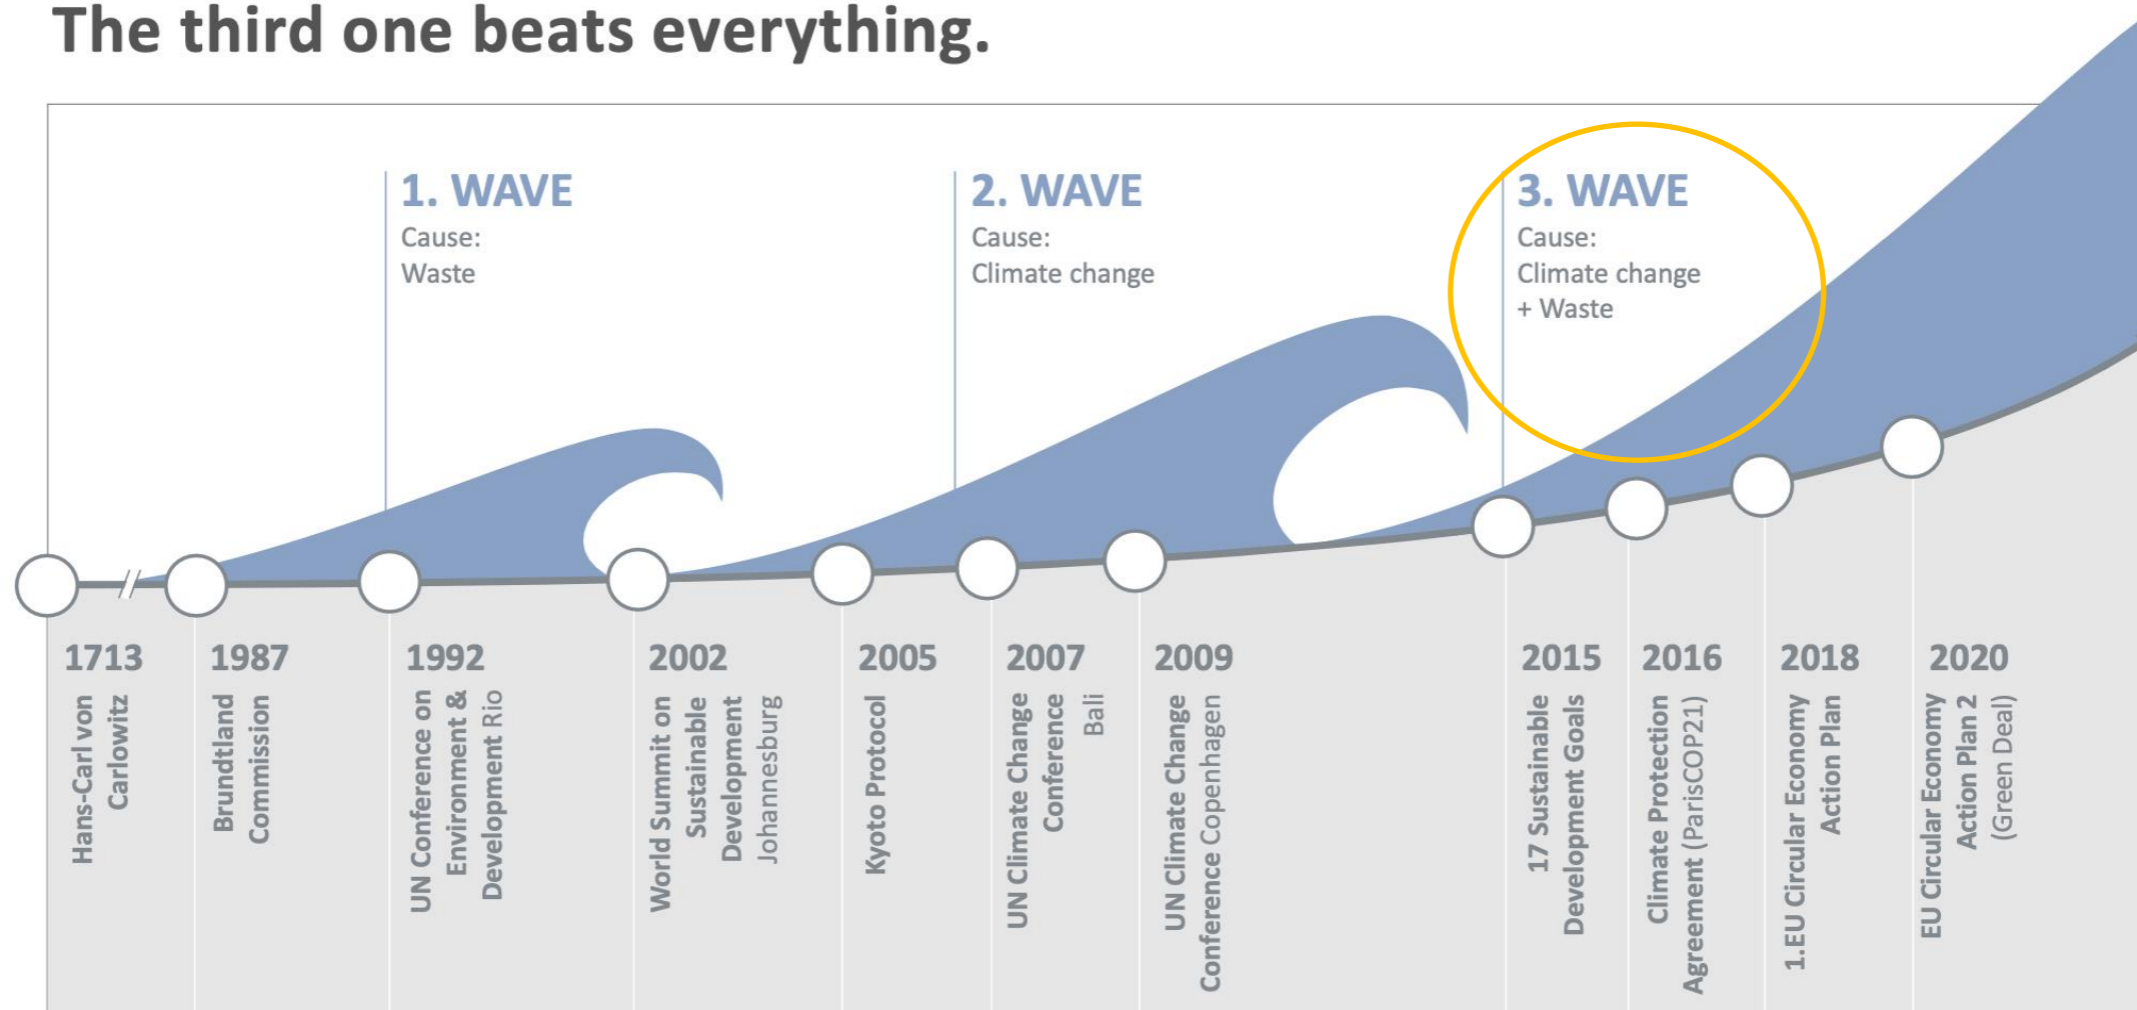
The third one beats everything.

1. WAVE
Cause:
Waste

2. WAVE
Cause:
Climate change

3. WAVE
Cause:
Climate change
+ Waste

1713
Hans-Carl von Carlowitz

1987
Brundtland Commission

1992
UN Conference on Environment & Development Rio

2002
World Summit on Sustainable Development Johannesburg

2005
Kyoto Protocol

2007
UN Climate Change Conference Bali

2009
UN Climate Change Conference Copenhagen

2015
17 Sustainable Development Goals

2016
Climate Protection Agreement (ParisCOP21)

2018
1.EU Circular Economy Action Plan

2020
EU Circular Economy Action Plan 2 (Green Deal)